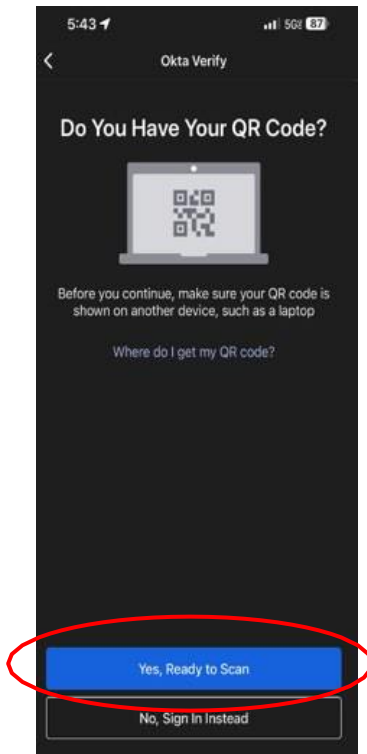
5:43

5G 87

<

Okta Verify

Do You Have Your QR Code?

Before you continue, make sure your QR code is shown on another device, such as a laptop

Where do I get my QR code?

Yes, Ready to Scan

No, Sign In Instead